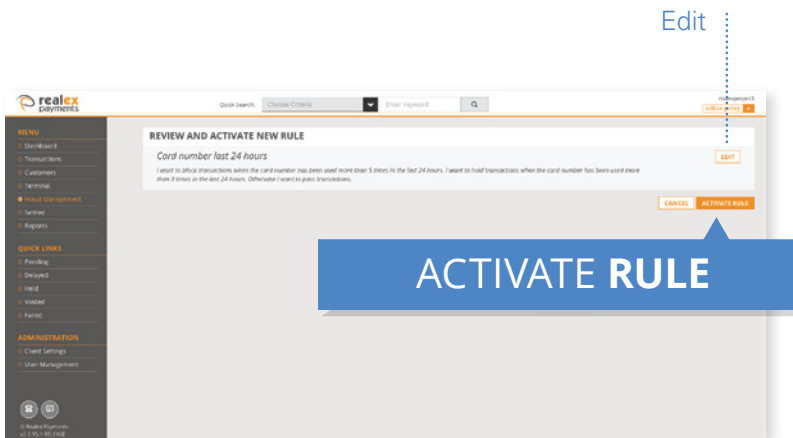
Edit

realex payments

Quick Search: Choose Criteria

Enter Keyword

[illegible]

MENU
Dashboard
Transactions
Customers
Terminal
Fraud Management
Settled
Reports

QUICK LINKS
Pending
Delayed
Held
Voided
Failed

ADMINISTRATION
Client Settings
User Management

© Realex Payments
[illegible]

REVIEW AND ACTIVATE NEW RULE

Card number last 24 hours

I want to block transactions when the card number has been used more than 5 times in the last 24 hours. I want to hold transactions when the card number has been used more than 3 times in the last 24 hours. Otherwise I want to pass transactions.

EDIT

CANCEL

ACTIVATE RULE

ACTIVATE RULE